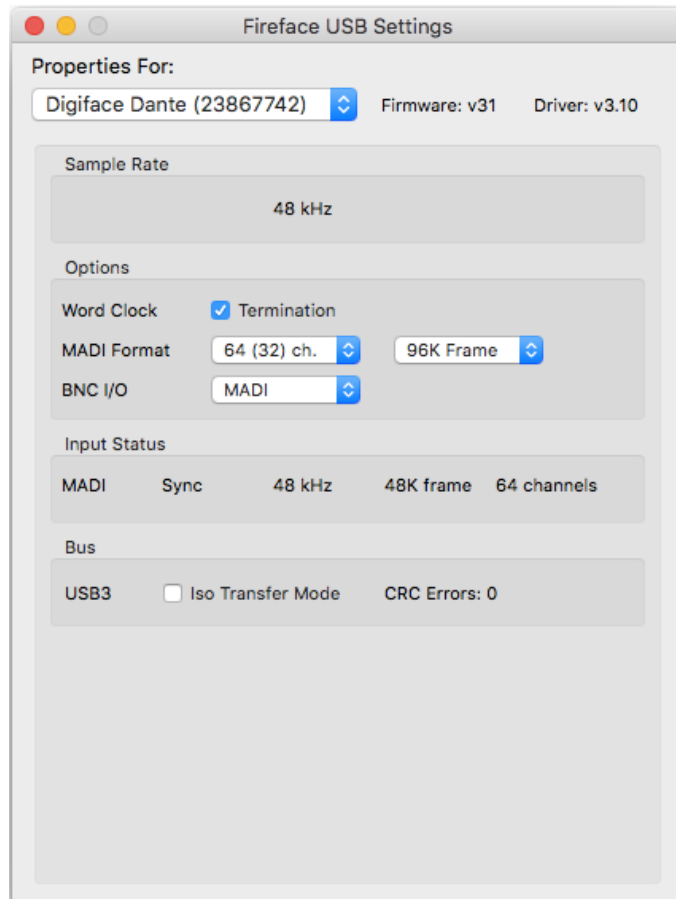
Fireface USB Settings

Properties For:

Digiface Dante (23867742)

Firmware: v31

Driver: v3.10

Sample Rate

48 kHz

Options

Word Clock

Termination

MADI Format

64 (32) ch.

96K Frame

BNC I/O

MADI

Input Status

MADI

Sync

48 kHz

48K frame

64 channels

Bus

USB3

Iso Transfer Mode

CRC Errors: 0